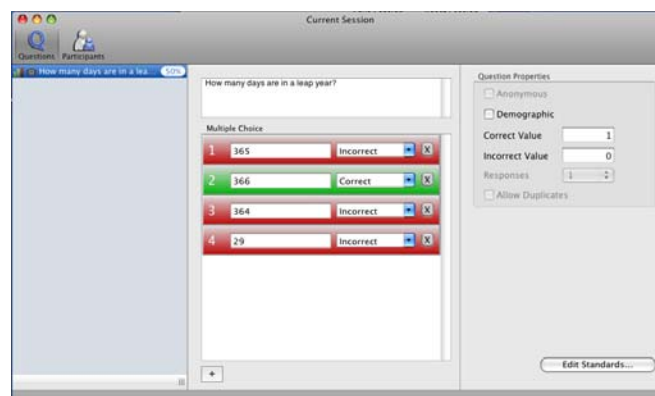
Current Session

Questions Participants

How many days are in a lea... 50%

How many days are in a leap year?

Multiple Choice

1 365 Incorrect X
2 366 Correct X
3 364 Incorrect X
4 29 Incorrect X

+

Question Properties

Anonymous

Demographic

Correct Value 1

Incorrect Value 0

Responses 1

Allow Duplicates

Edit Standards...